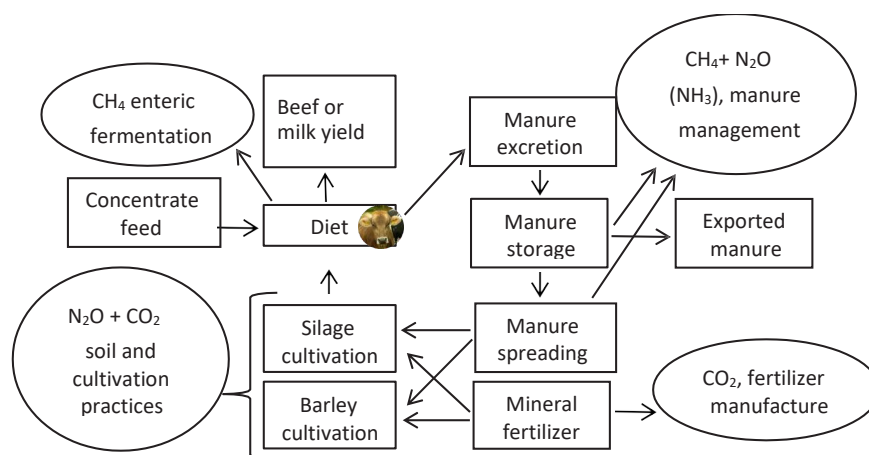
$CH_4$ enteric fermentation

Beef or milk yield

Manure excretion

$CH_4$+ $N_2O$ ($NH_3$), manure management

Concentrate feed

Diet

Manure storage

Exported manure

$N_2O$ + $CO_2$ soil and cultivation practices

Silage cultivation

Manure spreading

Barley cultivation

Mineral fertilizer

$CO_2$, fertilizer manufacture